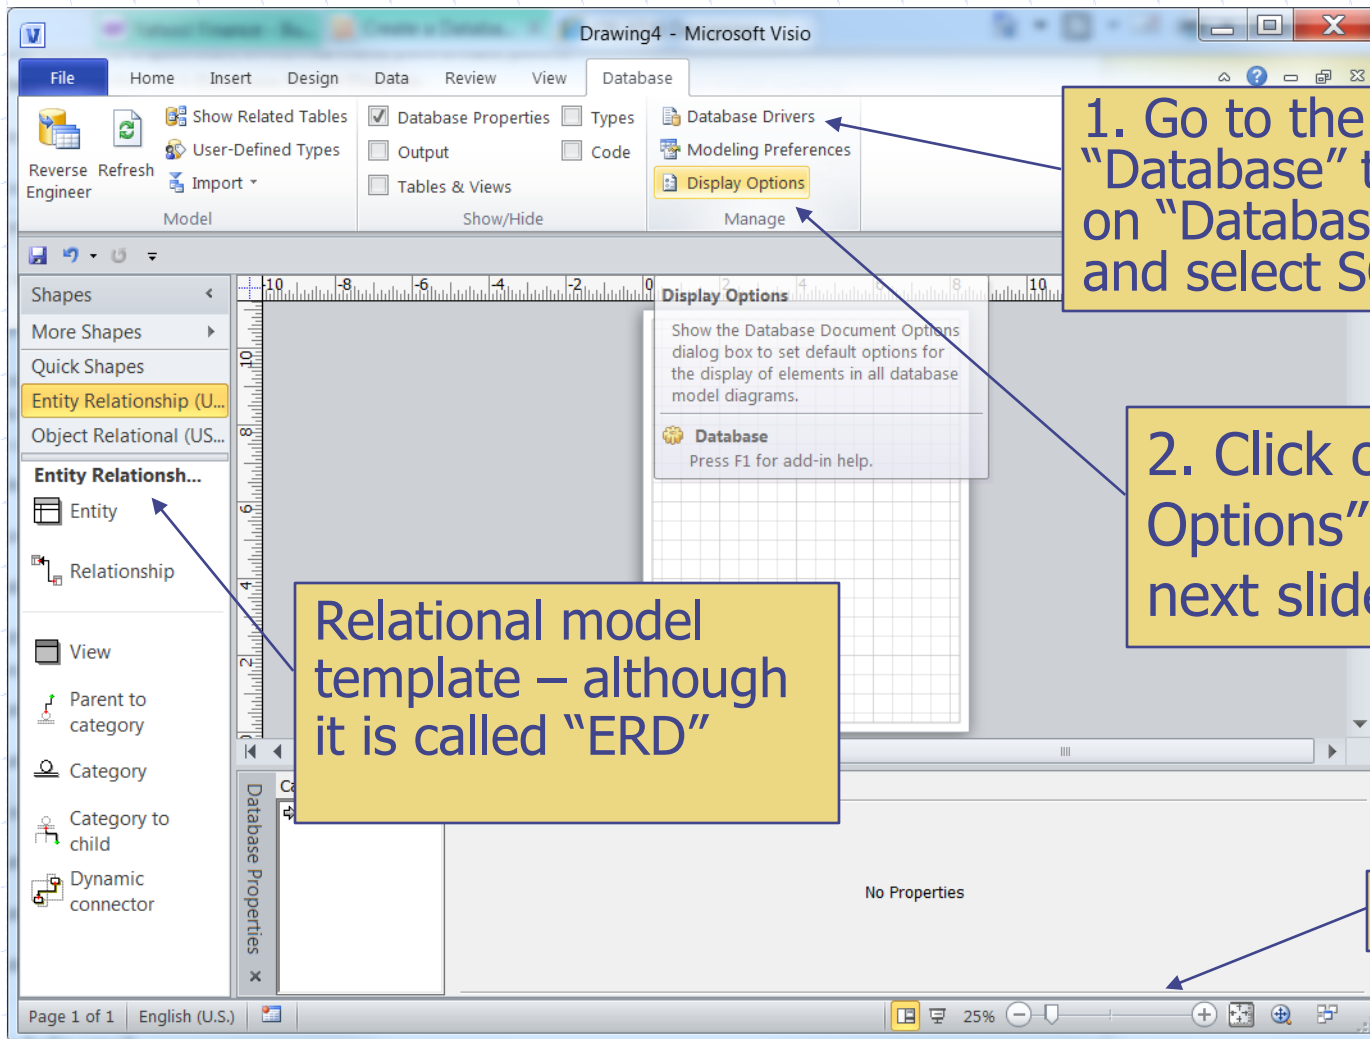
Drawing4 - Microsoft Visio

File Home Insert Design Data Review View Database

Reverse Engineer Refresh Show Related Tables User-Defined Types Import Model

Database Properties Types Output Code Tables & Views Show/Hide

Database Drivers Modeling Preferences Display Options Manage

Shapes
More Shapes
Quick Shapes
Entity Relationship (U...
Object Relational (US...
Entity Relationsh...
Entity
Relationship
View
Parent to category
Category
Category to child
Dynamic connector

Display Options
Show the Database Document Options dialog box to set default options for the display of elements in all database model diagrams.
Database
Press F1 for add-in help.

1. Go to the "Database" t on "Databas and select S

2. Click o Options" next slide

Relational model template – although it is called "ERD"

Database Properties

No Properties

Page 1 of 1 English (U.S.) 25%